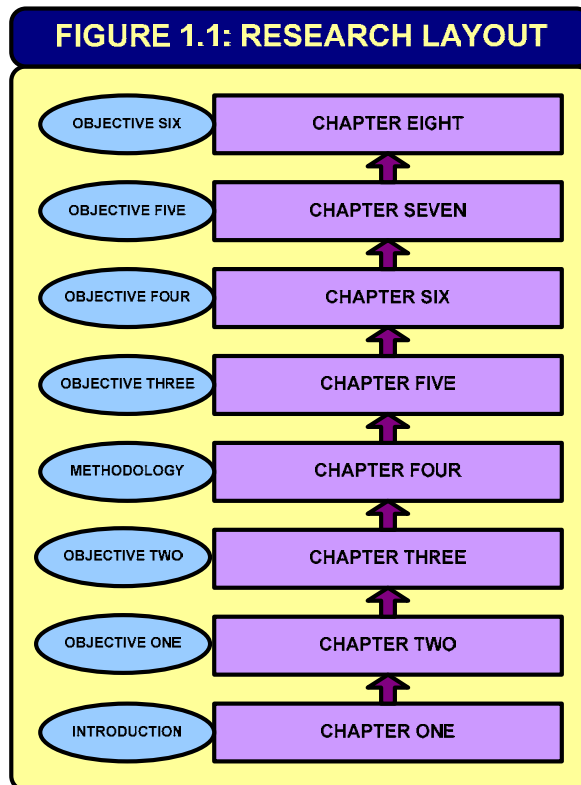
FIGURE 1.1: RESEARCH LAYOUT

OBJECTIVE SIX
CHAPTER EIGHT

OBJECTIVE FIVE
CHAPTER SEVEN

OBJECTIVE FOUR
CHAPTER SIX

OBJECTIVE THREE
CHAPTER FIVE

METHODOLOGY
CHAPTER FOUR

OBJECTIVE TWO
CHAPTER THREE

OBJECTIVE ONE
CHAPTER TWO

INTRODUCTION
CHAPTER ONE